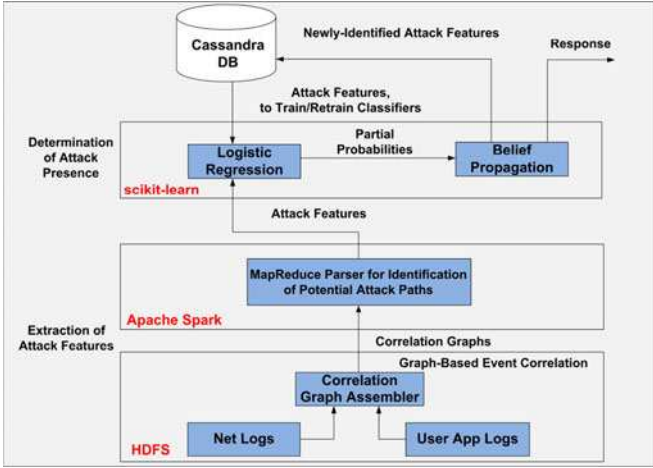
Cassandra DB

Newly-Identified Attack Features

Response

Attack Features, to Train/Retrain Classifiers

Determination of Attack Presence

Logistic Regression

Partial Probabilities

Belief Propagation

scikit-learn

Attack Features

MapReduce Parser for Identification of Potential Attack Paths

Apache Spark

Extraction of Attack Features

Correlation Graphs

Graph-Based Event Correlation

Correlation Graph Assembler

Net Logs

User App Logs

HDFS